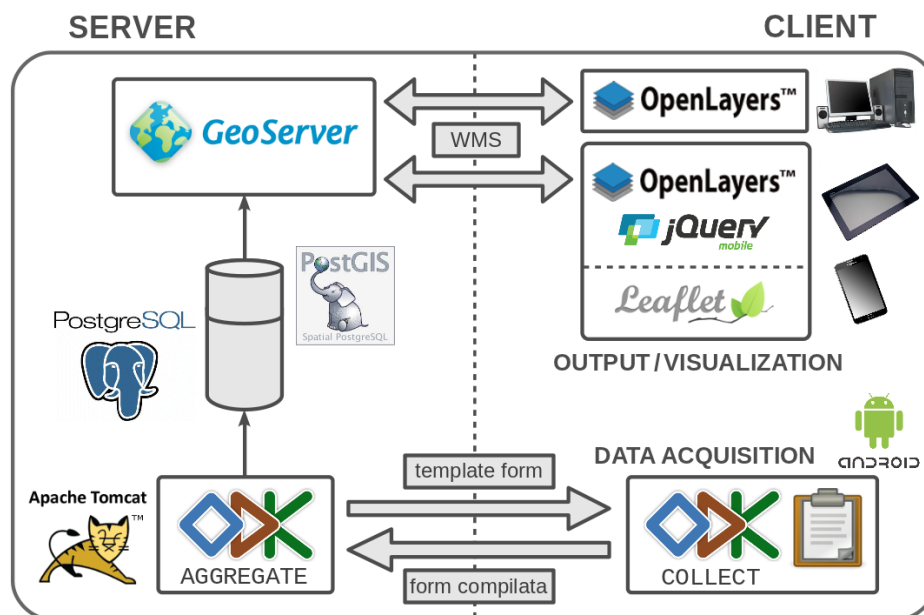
SERVER

CLIENT

GeoServer

WMS

OpenLayers™

OpenLayers™

jQuery mobile

Leaflet

OUTPUT / VISUALIZATION

PostGIS
Spatial PostgreSQL

PostgreSQL

DATA ACQUISITION

ANDROID

template form

Apache Tomcat™

AGGREGATE

COLLECT

form compilata